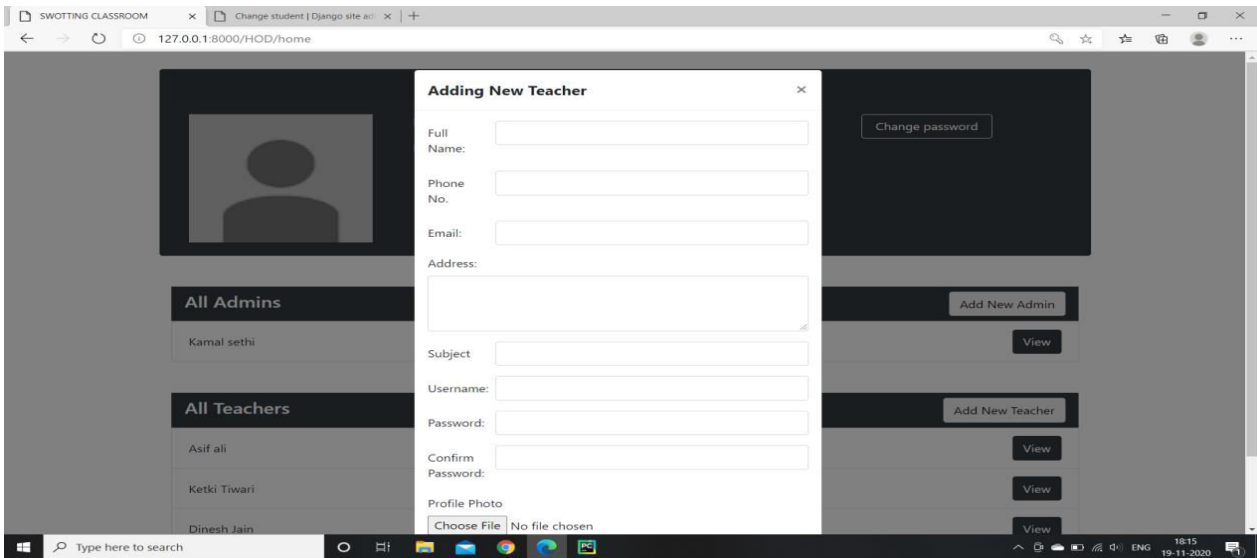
SWOTTING CLASSROOM × Change student | Django site ad ×

127.0.0.1:8000/HOD/home

Adding New Teacher ×

Full Name:

Phone No.

Email:

Address:

Subject

Username:

Password:

Confirm Password:

Profile Photo

Choose File No file chosen

Change password

All Admins

Add New Admin

Kamal sethi

View

All Teachers

Add New Teacher

Asif ali

View

Ketki Tiwari

View

Dinesh Jain

View

Type here to search

ENG 18:15 19-11-2020